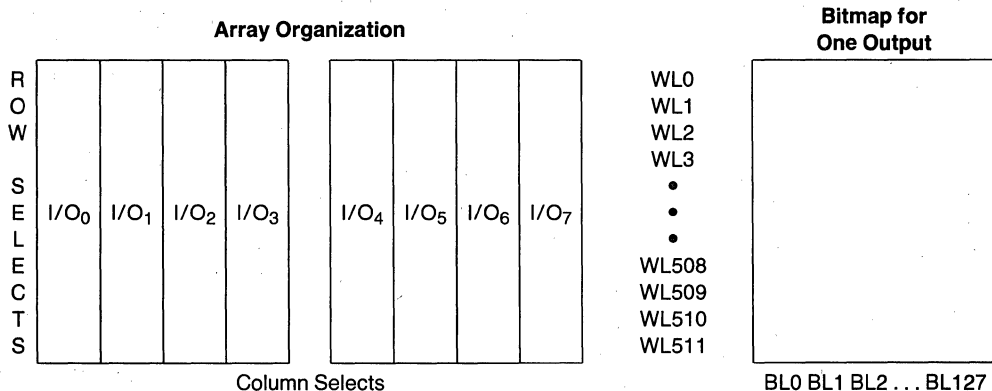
Array Organization

Bitmap for One Output

R
O
W

S
E
L
E
C
T
S

I/O$_0$ I/O$_1$ I/O$_2$ I/O$_3$ I/O$_4$ I/O$_5$ I/O$_6$ I/O$_7$

WL0
WL1
WL2
WL3
•
•
•
WL508
WL509
WL510
WL511

Column Selects

BL0 BL1 BL2 . . . BL127